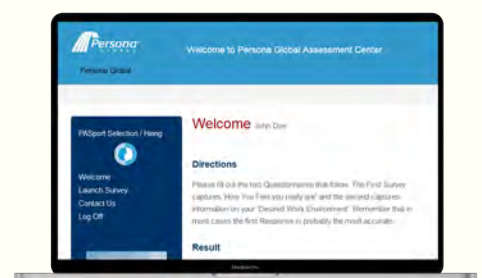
Persona GLOBAL

Welcome to Persona Global Assessment Center

Persona Global

PASport Selection / Hiring

Welcome
Launch Survey
Contact Us
Log Off

Welcome John Doe

Directions

Please fill out the two Questionnaires that follow. The First Survey captures 'How You Feel you really are' and the second captures information on your 'Desired Work Environment'. Remember that in most cases the first Response is probably the most accurate.

Result

MacBook Pro